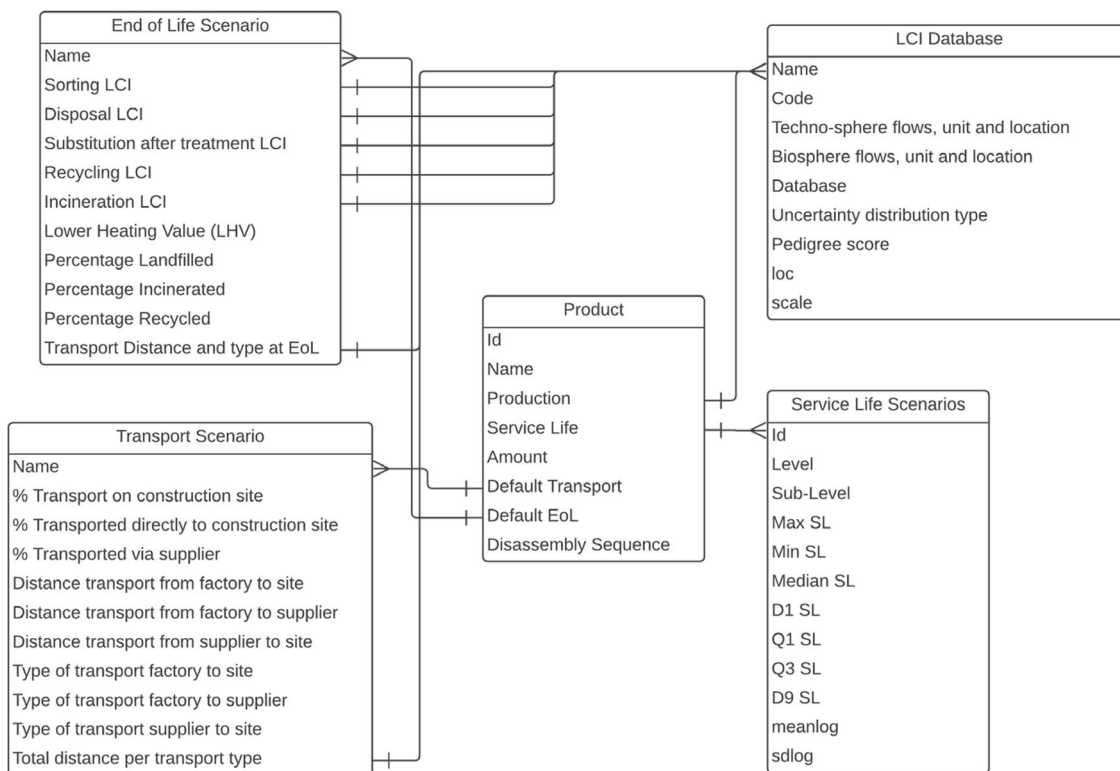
End of Life Scenario
Name
Sorting LCI
Disposal LCI
Substitution after treatment LCI
Recycling LCI
Incineration LCI
Lower Heating Value (LHV)
Percentage Landfilled
Percentage Incinerated
Percentage Recycled
Transport Distance and type at EoL

LCI Database
Name
Code
Techno-sphere flows, unit and location
Biosphere flows, unit and location
Database
Uncertainty distribution type
Pedigree score
loc
scale

Product
Id
Name
Production
Service Life
Amount
Default Transport
Default EoL
Disassembly Sequence

Transport Scenario
Name
% Transport on construction site
% Transported directly to construction site
% Transported via supplier
Distance transport from factory to site
Distance transport from factory to supplier
Distance transport from supplier to site
Type of transport factory to site
Type of transport factory to supplier
Type of transport supplier to site
Total distance per transport type

Service Life Scenarios
Id
Level
Sub-Level
Max SL
Min SL
Median SL
D1 SL
Q1 SL
Q3 SL
D9 SL
meanlog
sdlog